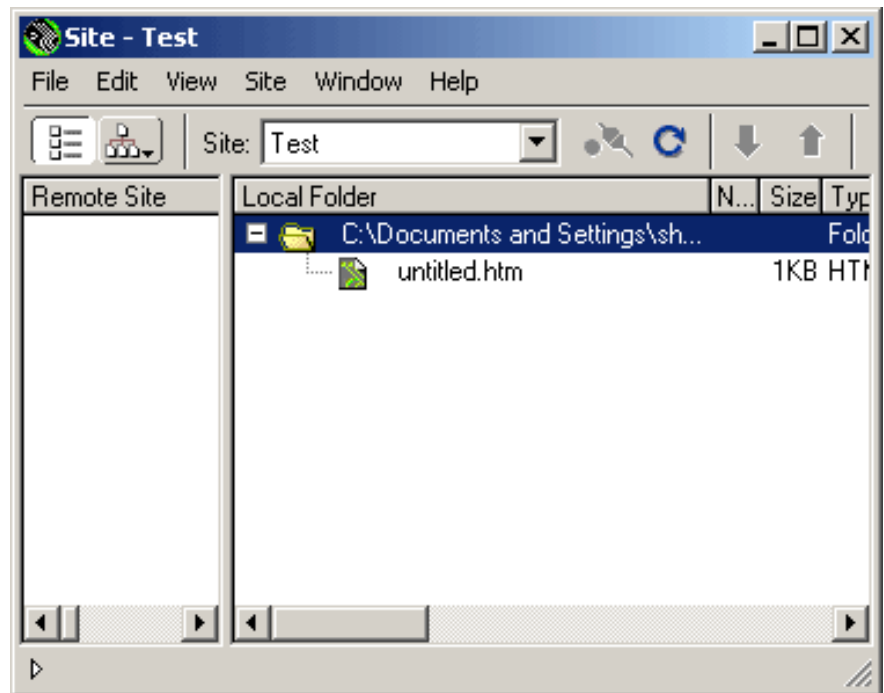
Site - Test

File Edit View Site Window Help

Site: Test

Remote Site

| Local Folder | N... | Size | Typ |
|---|---|---|---|
| C:\Documents and Settings\sh... | | | Fold |
| untitled.htm | | 1KB | HTI |